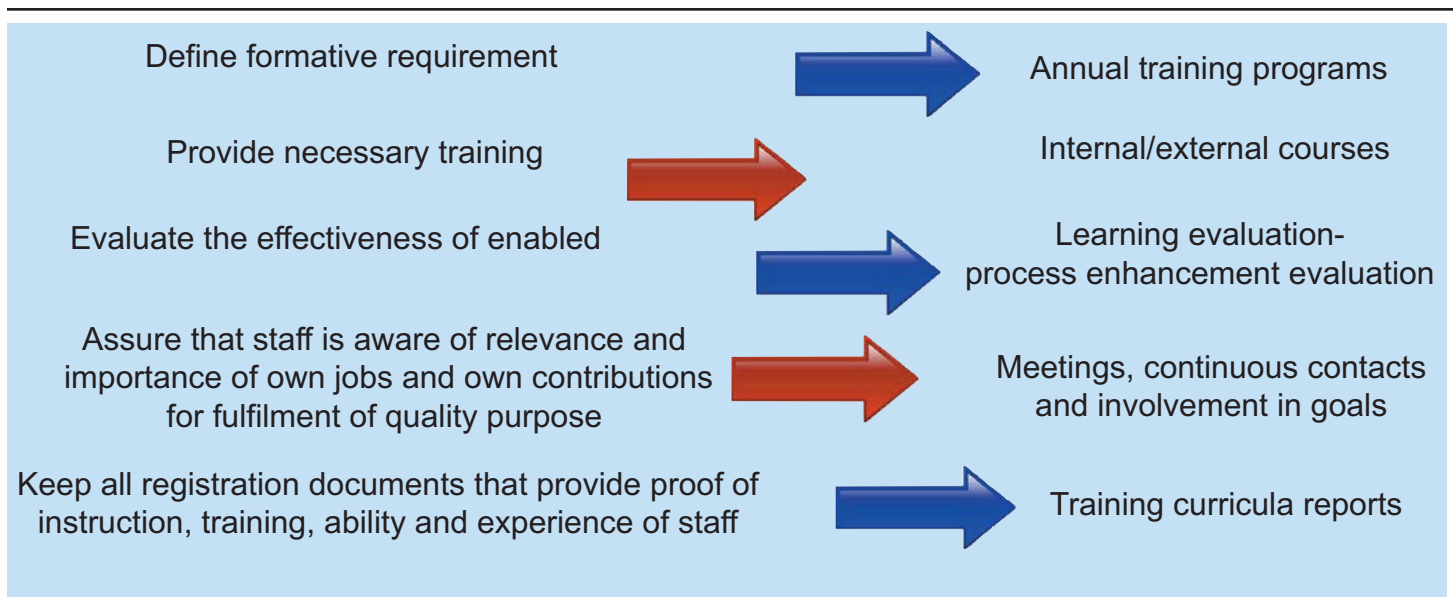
Define formative requirement

Annual training programs

Provide necessary training

Internal/external courses

Evaluate the effectiveness of enabled

Learning evaluation-process enhancement evaluation

Assure that staff is aware of relevance and importance of own jobs and own contributions for fulfilment of quality purpose

Meetings, continuous contacts and involvement in goals

Keep all registration documents that provide proof of instruction, training, ability and experience of staff

Training curricula reports